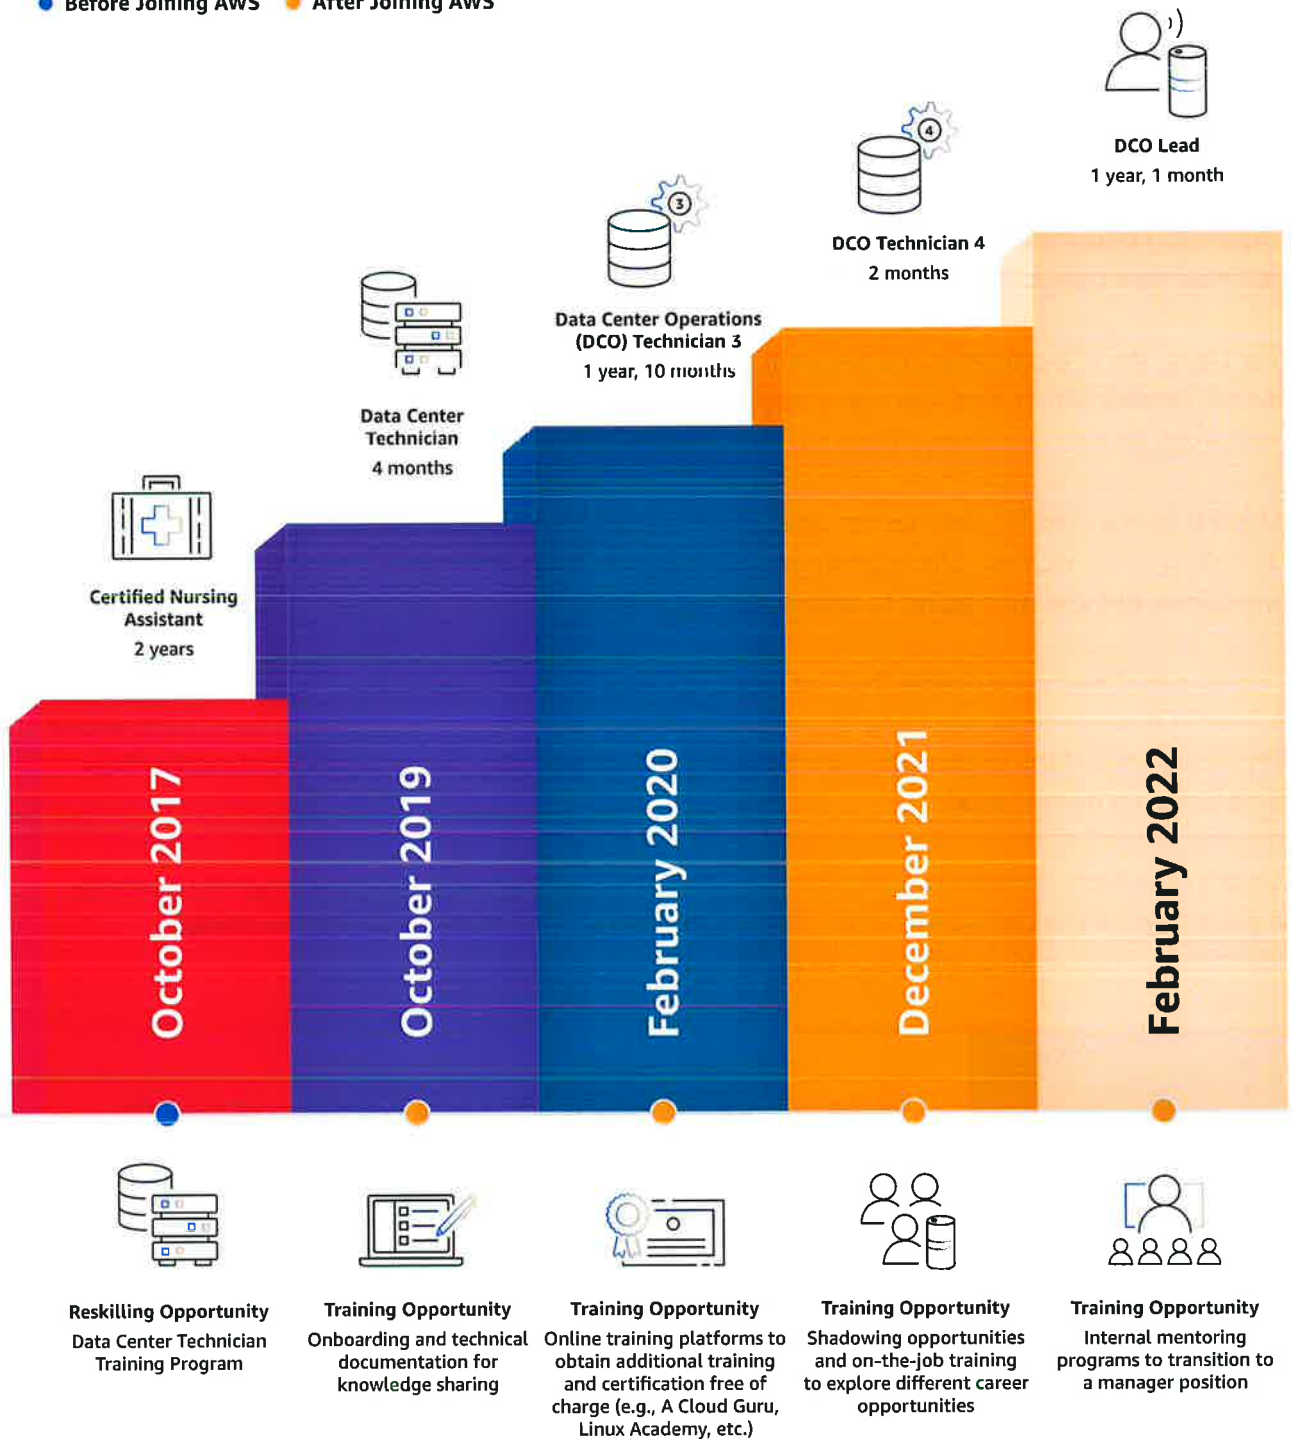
Before Joining AWS   After Joining AWS

DCO Lead
1 year, 1 month

DCO Technician 4
2 months

Data Center Operations (DCO) Technician 3
1 year, 10 months

Data Center Technician
4 months

Certified Nursing Assistant
2 years

October 2017

October 2019

February 2020

December 2021

February 2022

Reskilling Opportunity
Data Center Technician Training Program

Training Opportunity
Onboarding and technical documentation for knowledge sharing

Training Opportunity
Online training platforms to obtain additional training and certification free of charge (e.g., A Cloud Guru, Linux Academy, etc.)

Training Opportunity
Shadowing opportunities and on-the-job training to explore different career opportunities

Training Opportunity
Internal mentoring programs to transition to a manager position